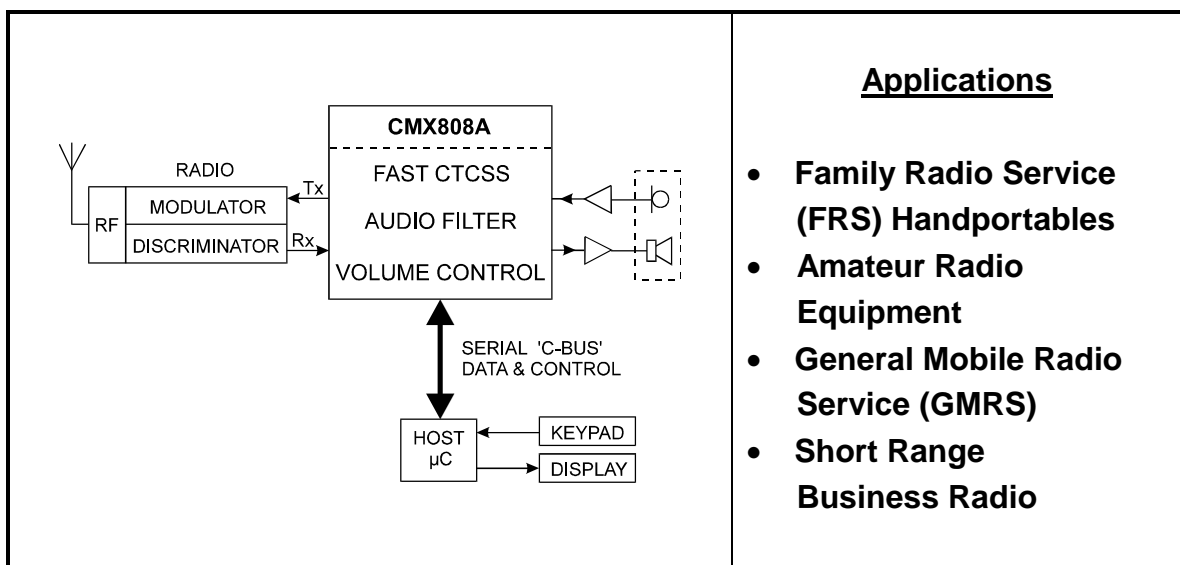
CMX808A

FAST CTCSS

AUDIO FILTER

VOLUME CONTROL

RADIO

RF

MODULATOR

DISCRIMINATOR

Tx

Rx

SERIAL 'C-BUS' DATA & CONTROL

HOST μC

KEYPAD

DISPLAY

Applications

- Family Radio Service (FRS) Handportables
- Amateur Radio Equipment
- General Mobile Radio Service (GMRS)
- Short Range Business Radio